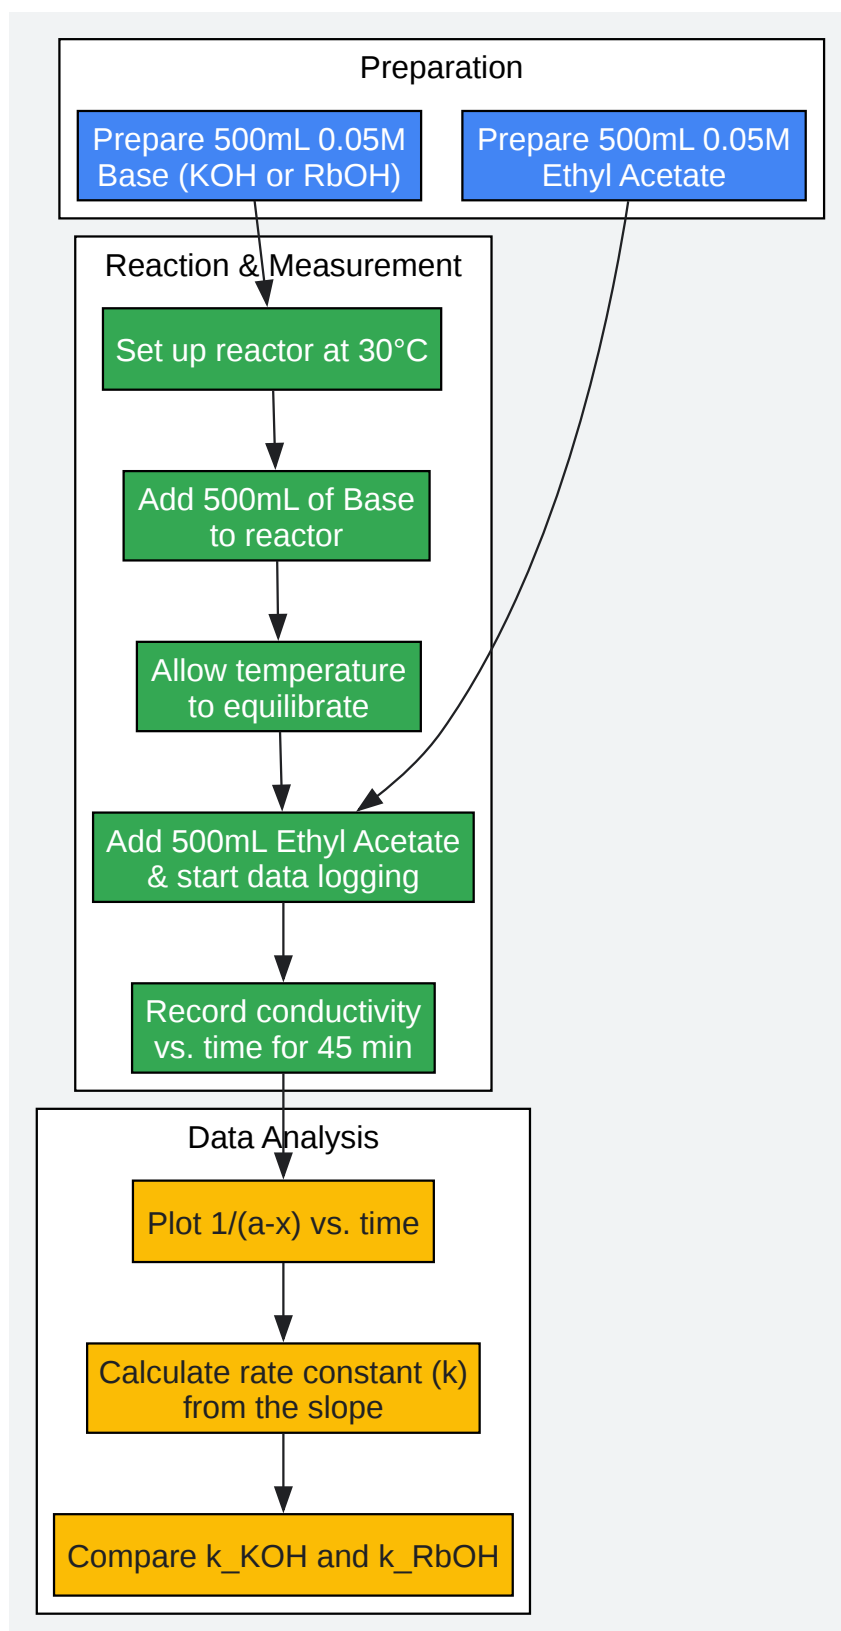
Preparation

Prepare 500mL 0.05M Base (KOH or RbOH)

Prepare 500mL 0.05M Ethyl Acetate

Reaction & Measurement

Set up reactor at 30°C

Add 500mL of Base to reactor

Allow temperature to equilibrate

Add 500mL Ethyl Acetate & start data logging

Record conductivity vs. time for 45 min

Data Analysis

Plot 1/(a-x) vs. time

Calculate rate constant (k) from the slope

Compare k_KOH and k_RbOH